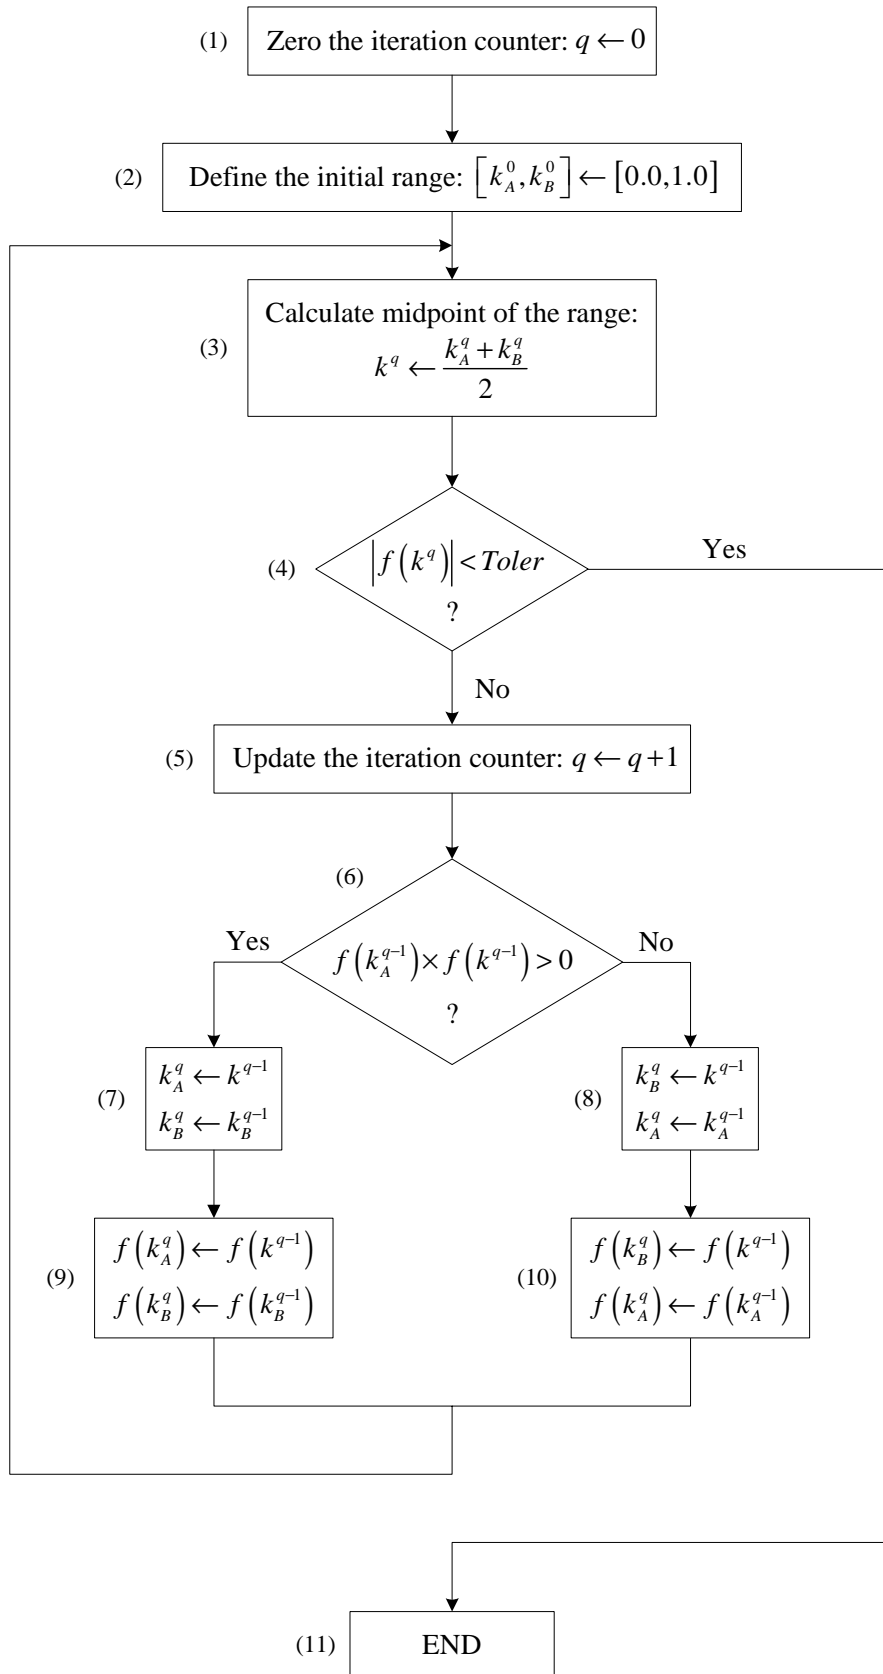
(1) Zero the iteration counter: $q \leftarrow 0$

(2) Define the initial range: $\left[k_A^0, k_B^0\right] \leftarrow [0.0, 1.0]$

(3) Calculate midpoint of the range:
$k^q \leftarrow \frac{k_A^q + k_B^q}{2}$

(4) $\left|f\left(k^q\right)\right| < Toler$
?

Yes

No

(5) Update the iteration counter: $q \leftarrow q+1$

(6) $f\left(k_A^{q-1}\right) \times f\left(k^{q-1}\right) > 0$
?

Yes

No

(7) $k_A^q \leftarrow k^{q-1}$
$k_B^q \leftarrow k_B^{q-1}$

(8) $k_B^q \leftarrow k^{q-1}$
$k_A^q \leftarrow k_A^{q-1}$

(9) $f\left(k_A^q\right) \leftarrow f\left(k^{q-1}\right)$
$f\left(k_B^q\right) \leftarrow f\left(k_B^{q-1}\right)$

(10) $f\left(k_B^q\right) \leftarrow f\left(k^{q-1}\right)$
$f\left(k_A^q\right) \leftarrow f\left(k_A^{q-1}\right)$

(11) END